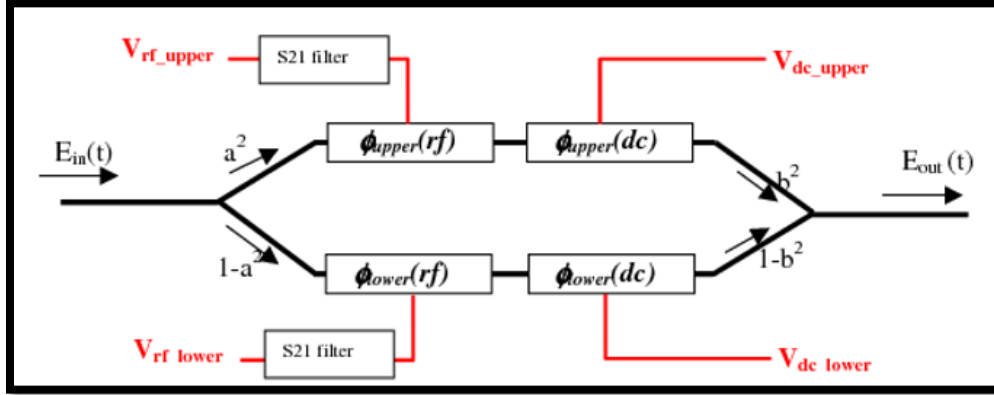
$V_{rf\_upper}$

S21 filter

$V_{dc\_upper}$

$E_{in}(t)$

$a^2$

$\phi_{upper}(rf)$

$\phi_{upper}(dc)$

$b^2$

$E_{out}(t)$

$1-a^2$

$\phi_{lower}(rf)$

$\phi_{lower}(dc)$

$1-b^2$

$V_{rf\ lower}$

S21 filter

$V_{dc\ lower}$